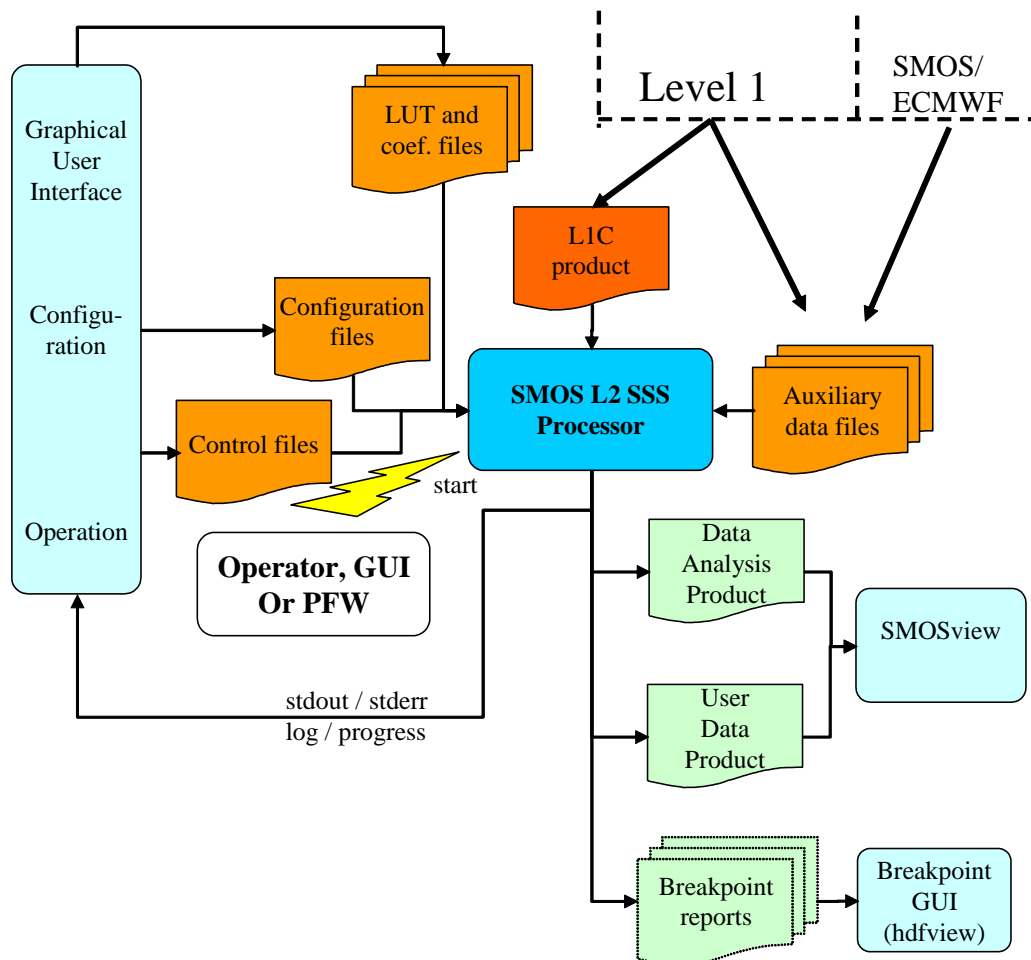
Graphical User Interface

Configuration

Operation

LUT and coef. files

Level 1

SMOS/ ECMWF

L1C product

Configuration files

SMOS L2 SSS Processor

Auxiliary data files

Control files

start

Operator, GUI Or PFW

Data Analysis Product

SMOSview

User Data Product

stdout / stderr
log / progress

Breakpoint reports

Breakpoint GUI (hdfview)